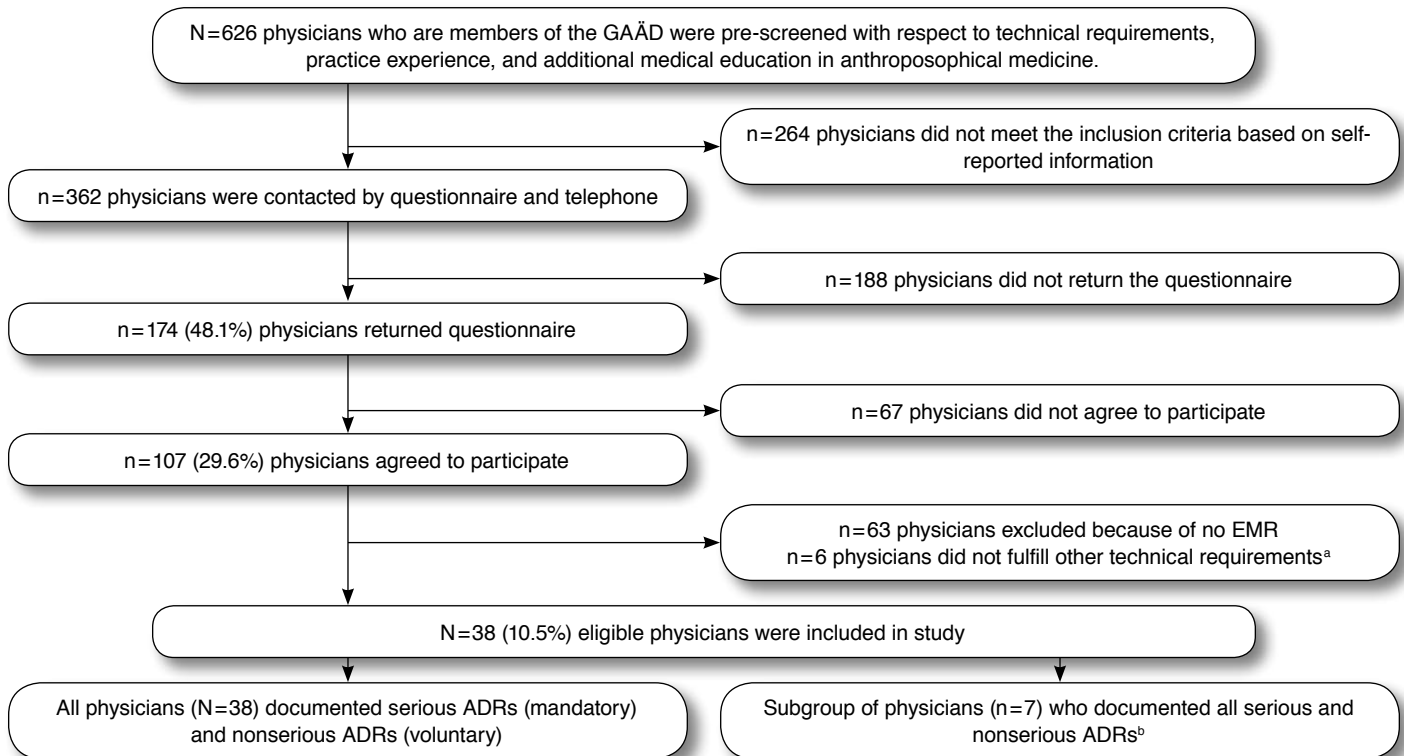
N=626 physicians who are members of the GAÄD were pre-screened with respect to technical requirements, practice experience, and additional medical education in anthroposophical medicine.

n=264 physicians did not meet the inclusion criteria based on self-reported information

n=362 physicians were contacted by questionnaire and telephone

n=188 physicians did not return the questionnaire

n=174 (48.1%) physicians returned questionnaire

n=67 physicians did not agree to participate

n=107 (29.6%) physicians agreed to participate

n=63 physicians excluded because of no EMR
n=6 physicians did not fulfill other technical requirements$^{a}$

N=38 (10.5%) eligible physicians were included in study

All physicians (N=38) documented serious ADRs (mandatory) and nonserious ADRs (voluntary)

Subgroup of physicians (n=7) who documented all serious and nonserious ADRs$^{b}$